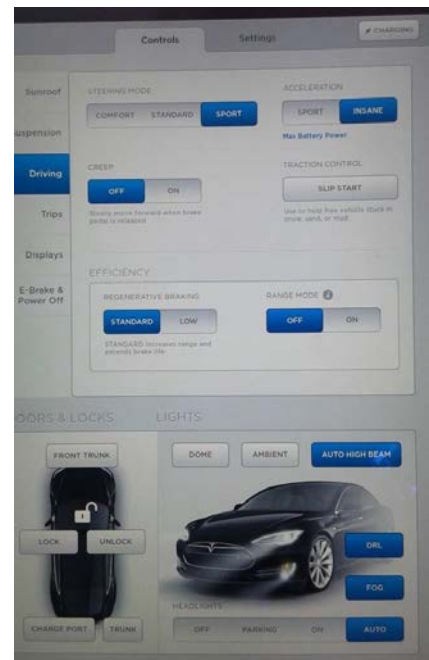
Controls

Settings

CHARGING

Sunroof

uspension

Driving

Trips

Displays

E-Brake & Power Off

STEERING MODE

COMFORT

STANDARD

SPORT

ACCELERATION

SPORT

INSANE

Max Battery Power

CREEP

OFF

ON

Slowly move forward when brake pedal is released

TRACTION CONTROL

SLIP START

Use to help free vehicle stuck in snow, sand, or mud.

EFFICIENCY

REGENERATIVE BRAKING

STANDARD

LOW

STANDARD increases range and extends brake life

RANGE MODE

OFF

ON

OORS & LOCKS

LIGHTS

FRONT TRUNK

LOCK

UNLOCK

CHARGE PORT

TRUNK

DOME

AMBIENT

AUTO HIGH BEAM

DRL

FOG

HEADLIGHTS

OFF

PARKING

ON

AUTO